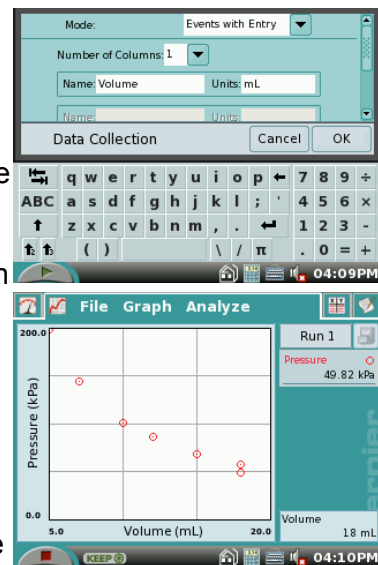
Mode: Events with Entry

Number of Columns: 1

Name: Volume Units: mL

Name: Units:

Data Collection

Cancel OK

q w e r t y u i o p ← 7 8 9 ÷

ABC a s d f g h j k l ; ' 4 5 6 ×

↑ z x c v b n m , . ↵ 1 2 3 -

( ) \ / π . 0 = +

04:09PM

File Graph Analyze

Run 1

Pressure

49.82 kPa

200.0

Pressure (kPa)

0.0

5.0

Volume (mL)

20.0

Volume

18 mL

KEEP

04:10PM